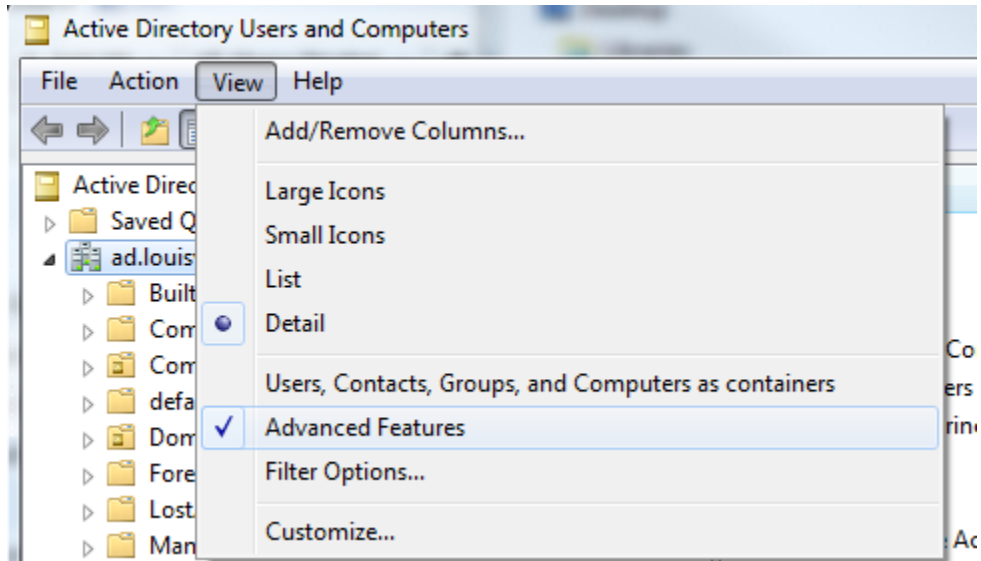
Active Directory Users and Computers

File Action View Help

Active Direc
Saved Q
ad.louis
Built
Com
Com
defa
Dom
Fore
Lost
Man

Add/Remove Columns...
Large Icons
Small Icons
List
Detail
Users, Contacts, Groups, and Computers as containers
✓ Advanced Features
Filter Options...
Customize...

Co
ers
rin
Ac